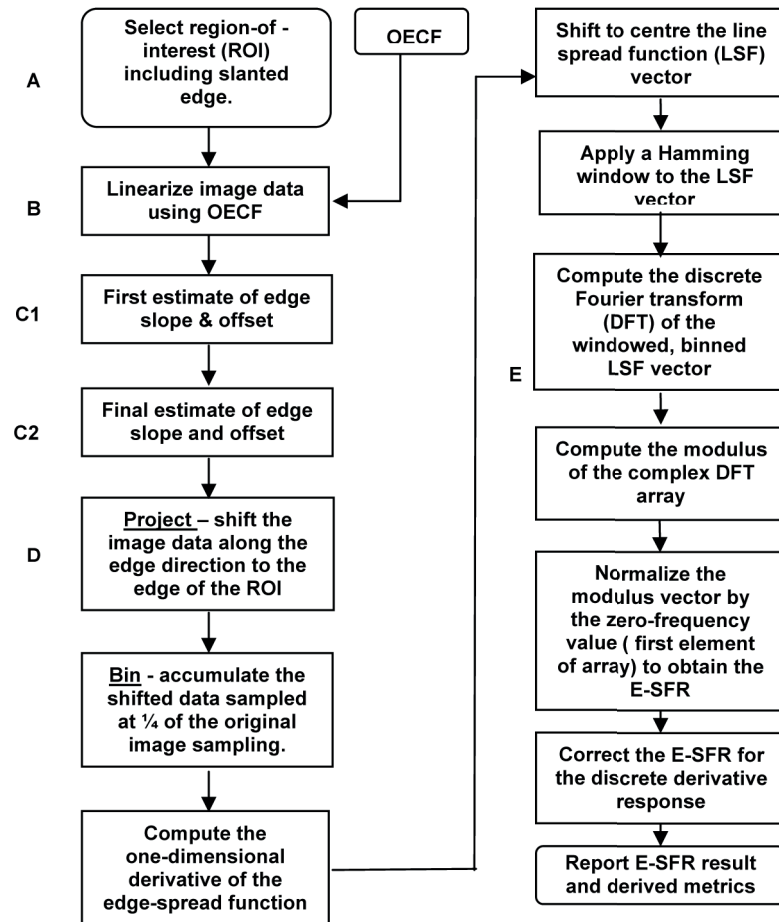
A

Select region-of - interest (ROI) including slanted edge.

OECF

B

Linearize image data using OECF

C1

First estimate of edge slope & offset

C2

Final estimate of edge slope and offset

D

Project – shift the image data along the edge direction to the edge of the ROI

Bin - accumulate the shifted data sampled at ¼ of the original image sampling.

Compute the one-dimensional derivative of the edge-spread function

Shift to centre the line spread function (LSF) vector

Apply a Hamming window to the LSF vector

E

Compute the discrete Fourier transform (DFT) of the windowed, binned LSF vector

Compute the modulus of the complex DFT array

Normalize the modulus vector by the zero-frequency value ( first element of array) to obtain the E-SFR

Correct the E-SFR for the discrete derivative response

Report E-SFR result and derived metrics